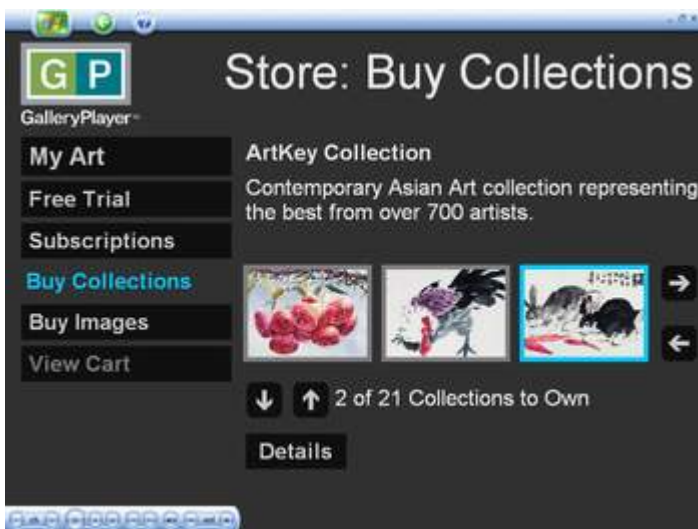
G P
GalleryPlayer

Store: Buy Collections

My Art
Free Trial
Subscriptions
Buy Collections
Buy Images
View Cart

ArtKey Collection

Contemporary Asian Art collection representing the best from over 700 artists.

2 of 21 Collections to Own

Details